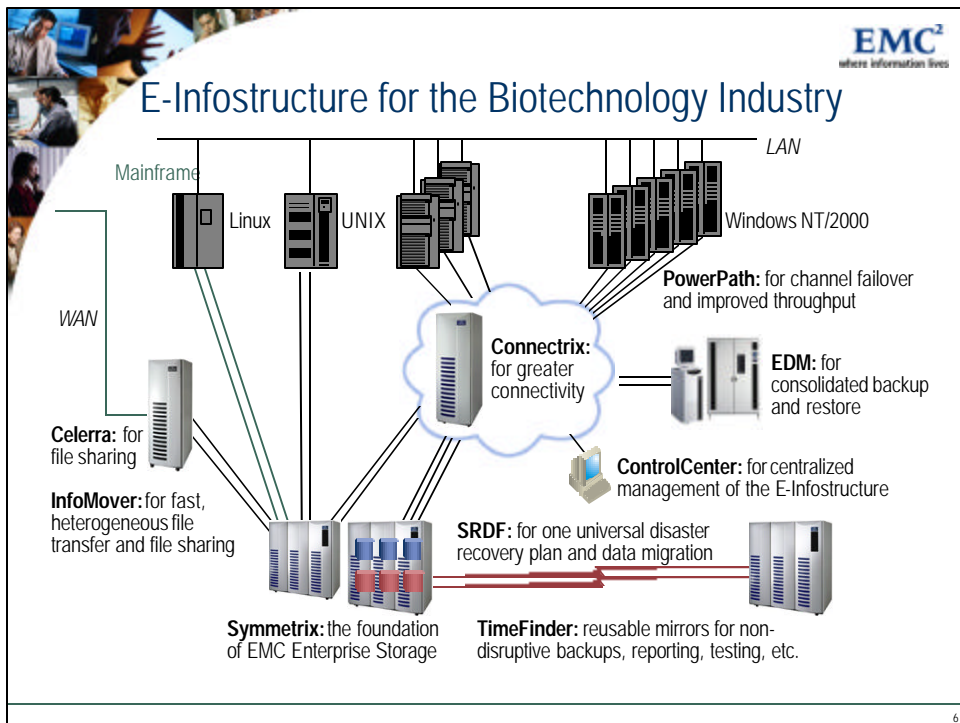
EMC²
where information lives

E-Infostructure for the Biotechnology Industry

LAN

Mainframe

Linux

UNIX

Windows NT/2000

PowerPath: for channel failover and improved throughput

WAN

Connectrix: for greater connectivity

EDM: for consolidated backup and restore

Celerra: for file sharing

ControlCenter: for centralized management of the E-Infostructure

InfoMover: for fast, heterogeneous file transfer and file sharing

SRDF: for one universal disaster recovery plan and data migration

Symmetrix: the foundation of EMC Enterprise Storage

TimeFinder: reusable mirrors for non-disruptive backups, reporting, testing, etc.

6